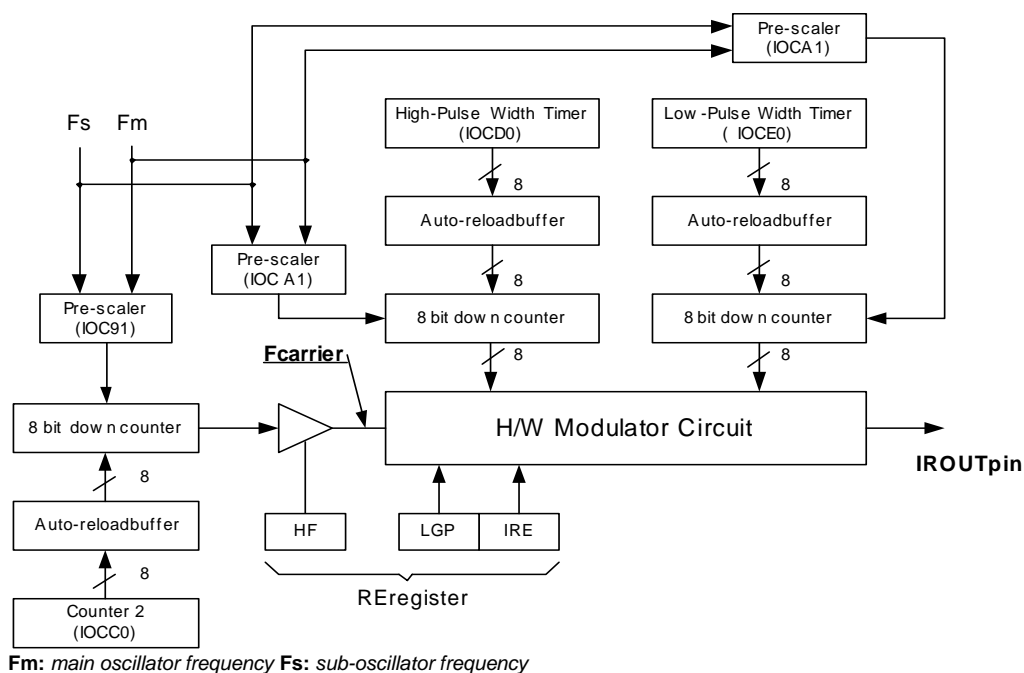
Pre-scaler
(IOCA1)

Fs Fm

High-Pulse Width Timer
(IOCD0)

Low -Pulse Width Timer
( IOCE0)

8

8

Auto-reloadbuffer

Auto-reloadbuffer

Pre-scaler
(IOC A1)

8

8

Pre-scaler
(IOC91)

8 bit dow n counter

8 bit dow n counter

Fcarrier

8

8

8 bit dow n counter

H/W Modulator Circuit

IROUTpin

8

Auto-reloadbuffer

HF

LGP

IRE

8

REregister

Counter 2
(IOCC0)

**Fm:** *main oscillator frequency* **Fs:** *sub-oscillator frequency*